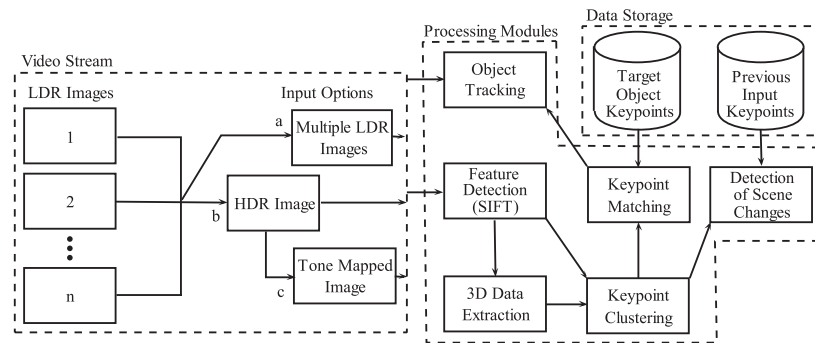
Video Stream

LDR Images

1

2

n

Input Options

a

Multiple LDR Images

b

HDR Image

c

Tone Mapped Image

Processing Modules

Object Tracking

Feature Detection (SIFT)

3D Data Extraction

Keypoint Matching

Keypoint Clustering

Detection of Scene Changes

Data Storage

Target Object Keypoints

Previous Input Keypoints